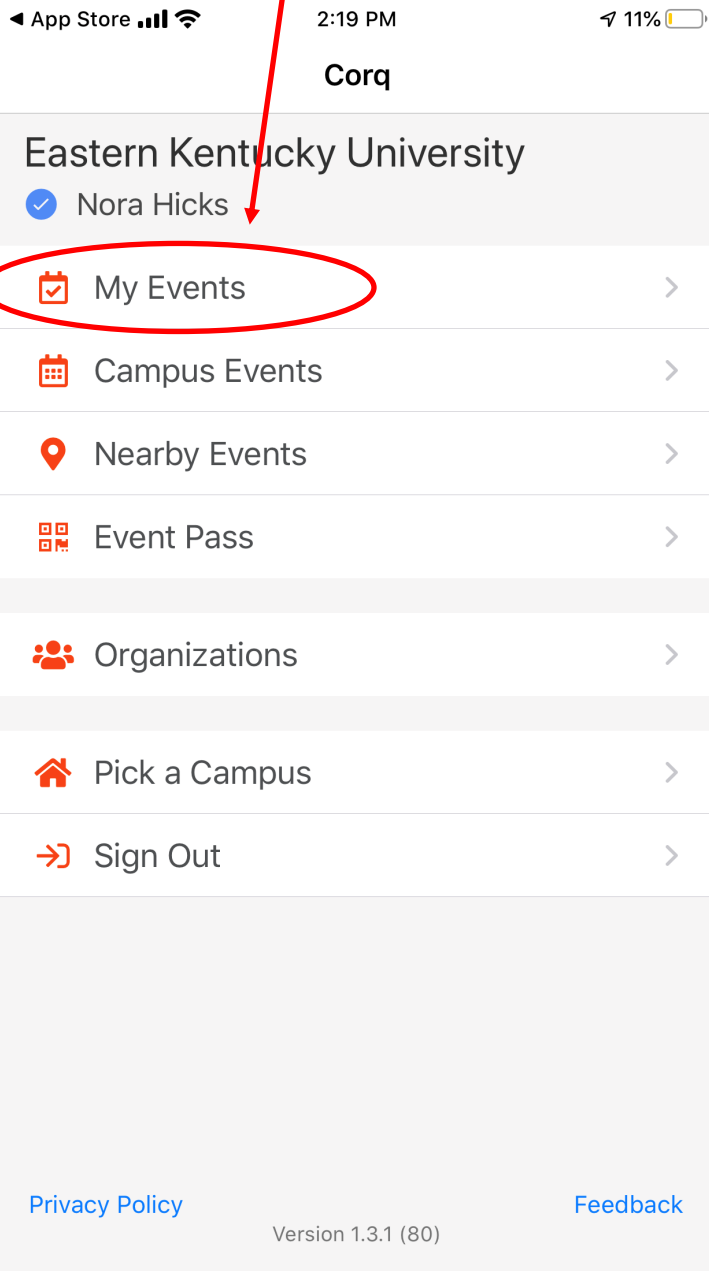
◀ App Store 2:19 PM 11%

Corq

Eastern Kentucky University

Nora Hicks

My Events

Campus Events

Nearby Events

Event Pass

Organizations

Pick a Campus

Sign Out

Privacy Policy

Feedback

Version 1.3.1 (80)